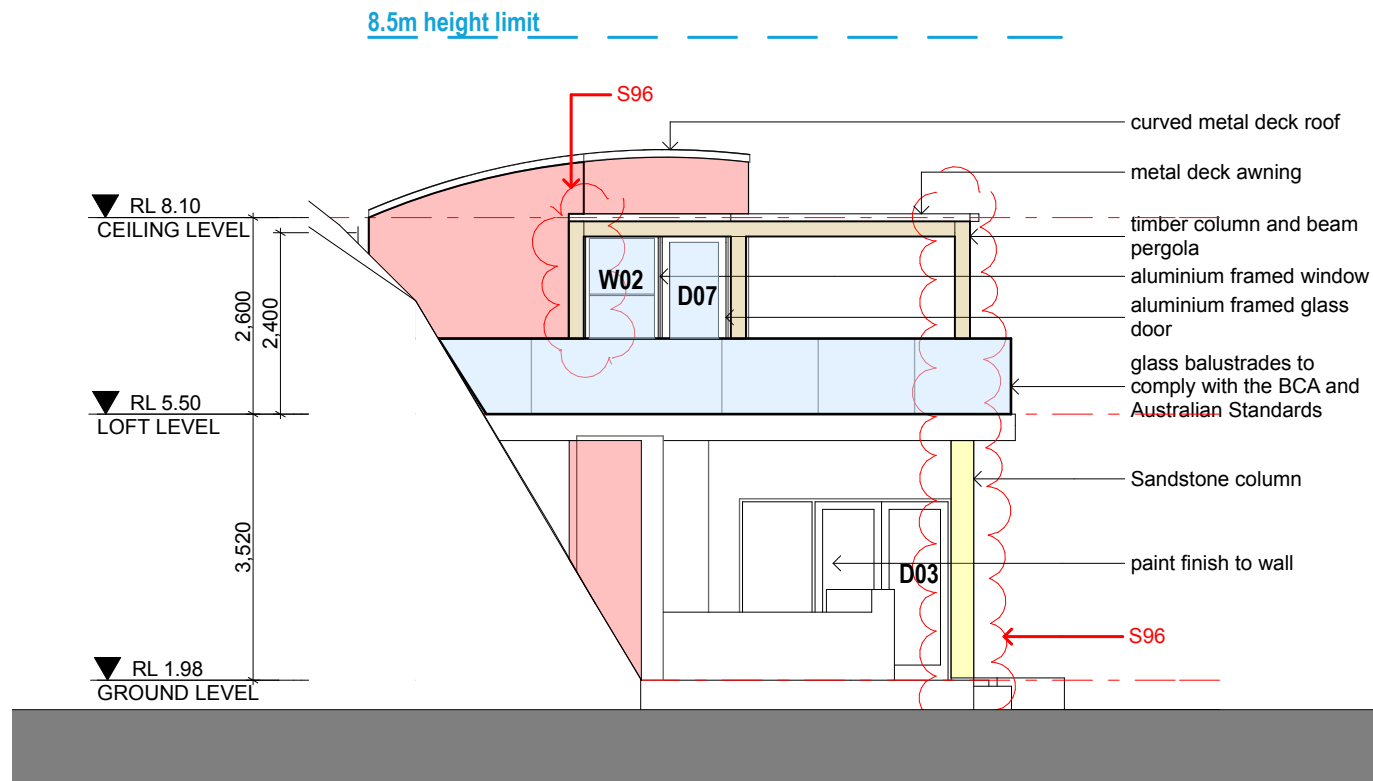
8.5m height limit

S96

curved metal deck roof

metal deck awning

RL 8.10
CEILING LEVEL

timber column and beam pergola

W02

D07

aluminium framed window

aluminium framed glass door

2,600

2,400

glass balustrades to comply with the BCA and Australian Standards

RL 5.50
LOFT LEVEL

Sandstone column

3,520

paint finish to wall

D03

S96

RL 1.98
GROUND LEVEL